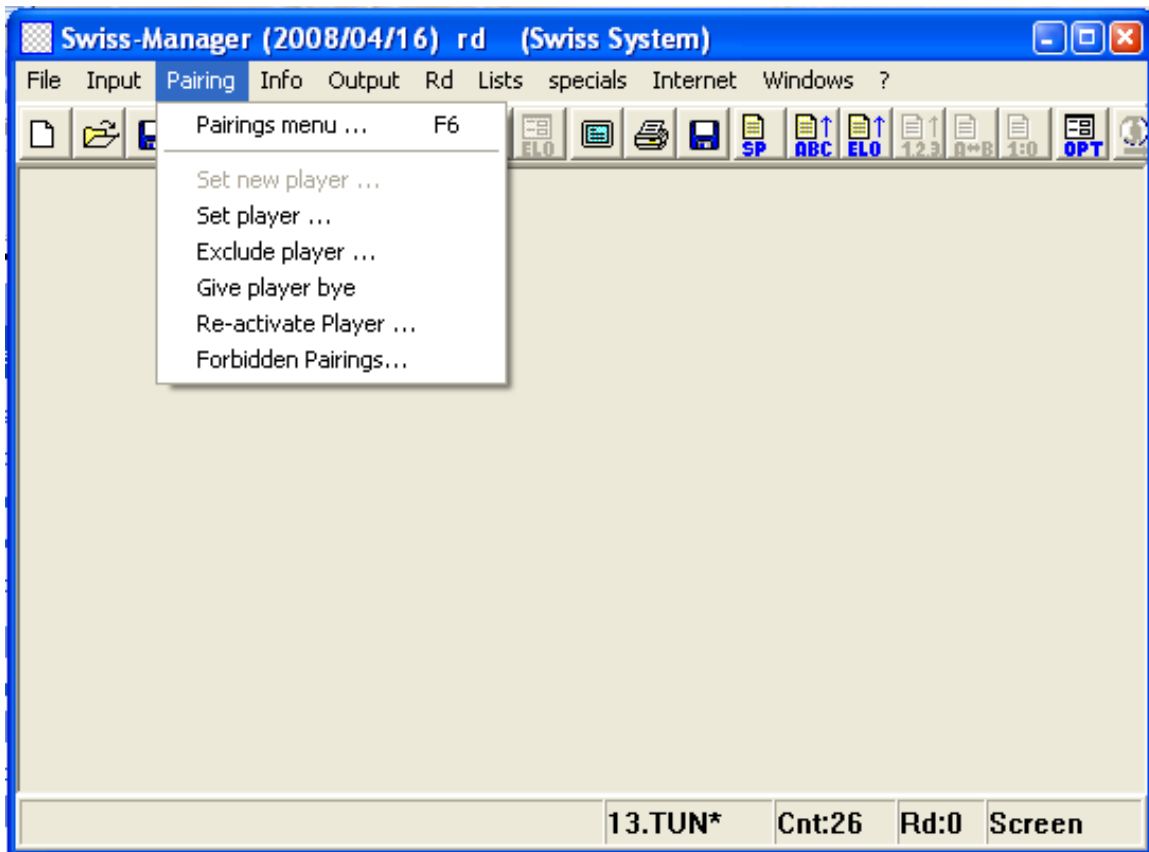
Swiss-Manager (2008/04/16) rd (Swiss System)

File Input Pairing Info Output Rd Lists specials Internet Windows ?

Pairings menu ... F6

Set new player ...
Set player ...
Exclude player ...
Give player bye
Re-activate Player ...
Forbidden Pairings...

ELO SP ABC ELO 1.2.3 A↔B 1:0 OPT

13.TUN* Cnt:26 Rd:0 Screen